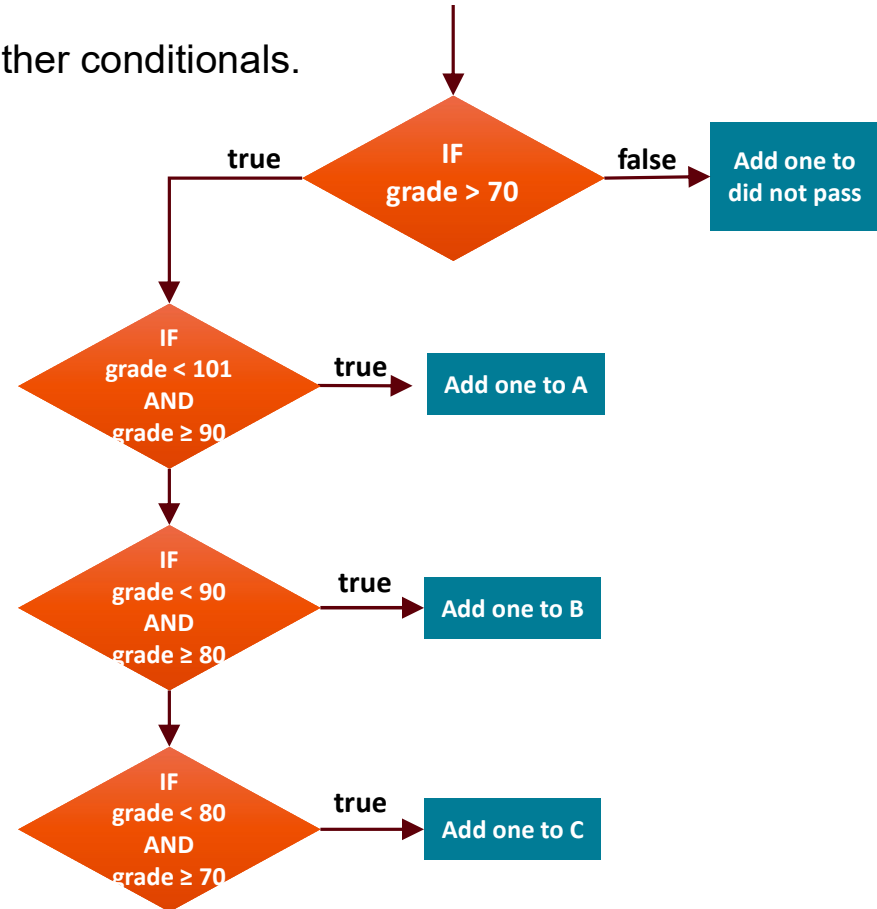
ther conditionals.

IF
grade > 70

true

false

Add one to did not pass

IF
grade < 101
AND
grade ≥ 90

true

Add one to A

IF
grade < 90
AND
grade ≥ 80

true

Add one to B

IF
grade < 80
AND
grade ≥ 70

true

Add one to C